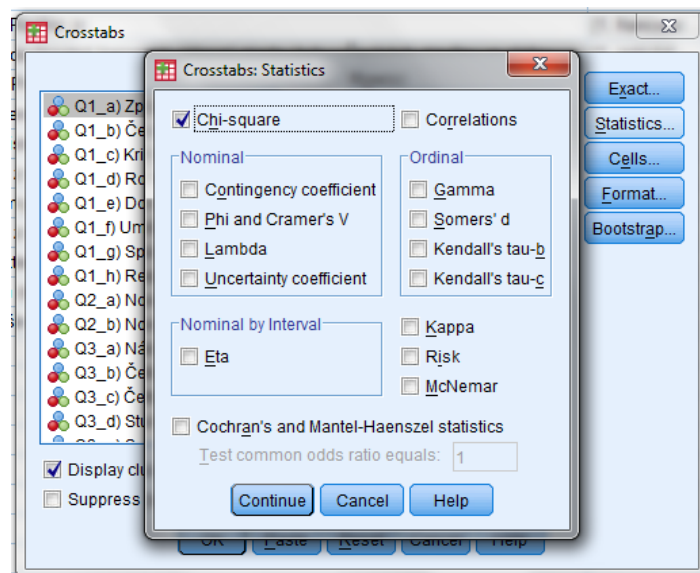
Crosstabs

Crosstabs: Statistics

Chi-square
Correlations

Nominal
Contingency coefficient
Phi and Cramer's V
Lambda
Uncertainty coefficient

Ordinal
Gamma
Somers' d
Kendall's tau-b
Kendall's tau-c

Nominal by Interval
Eta

Kappa
Risk
McNemar

Cochran's and Mantel-Haenszel statistics
Test common odds ratio equals: 1

Continue
Cancel
Help

Exact...
Statistics...
Cells...
Format...
Bootstrap...

Q1_a) Zp
Q1_b) Če
Q1_c) Kri
Q1_d) Ro
Q1_e) Do
Q1_f) Um
Q1_g) Sp
Q1_h) Re
Q2_a) No
Q2_b) No
Q3_a) Ná
Q3_b) Če
Q3_c) Če
Q3_d) Stu

Display clu
Suppress

OK
Paste
Reset
Cancel
Help